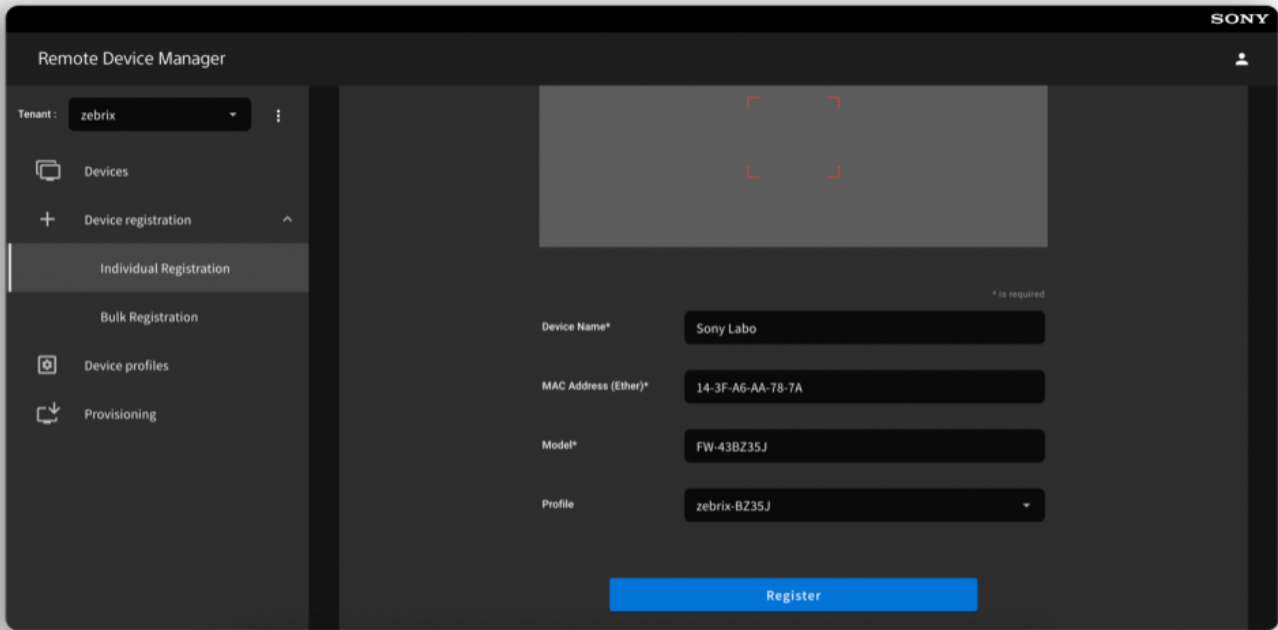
SONY

Remote Device Manager

Tenant : zebrix

Devices

Device registration

Individual Registration

Bulk Registration

Device profiles

Provisioning

* is required

Device Name* Sony Labo

MAC Address (Ether)* 14-3F-A6-AA-78-7A

Model* FW-43BZ35J

Profile zebrix-BZ35J

Register